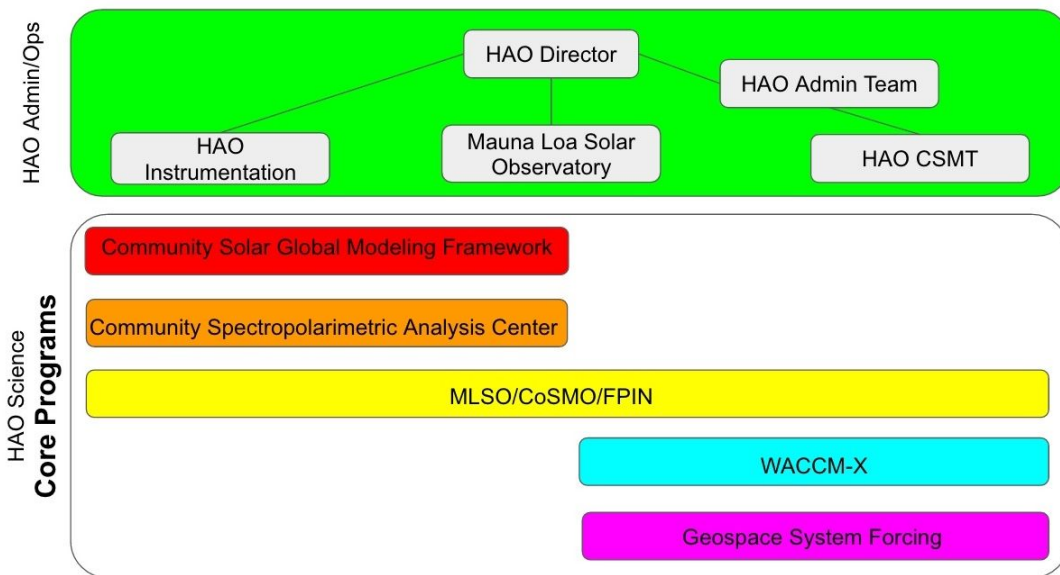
HAO Admin/Ops

HAO Director

HAO Admin Team

HAO Instrumentation

Mauna Loa Solar Observatory

HAO CSMT

HAO Science
Core Programs

Community Solar Global Modeling Framework

Community Spectropolarimetric Analysis Center

MLSO/CoSMO/FPIN

WACCM-X

Geospace System Forcing